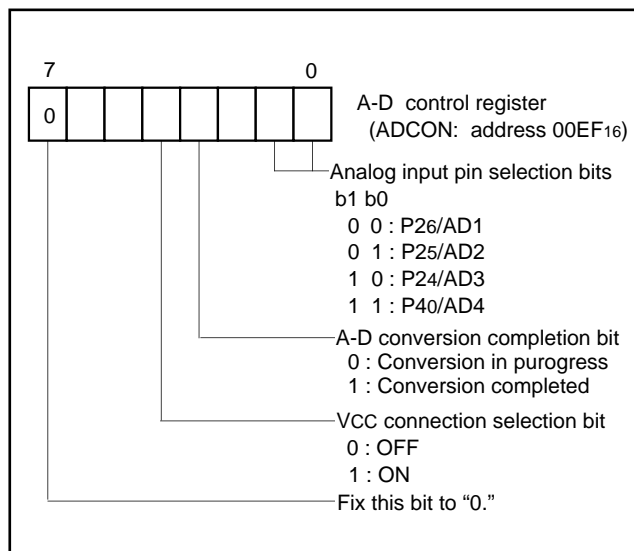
7

0

0

A-D control register
(ADCON: address 00EF$_{16}$)

Analog input pin selection bits
b1 b0
0 0 : P2$_6$/AD1
0 1 : P2$_5$/AD2
1 0 : P2$_4$/AD3
1 1 : P4$_0$/AD4

A-D conversion completion bit
0 : Conversion in purogress
1 : Conversion completed

V$_{CC}$ connection selection bit
0 : OFF
1 : ON

Fix this bit to “0.”